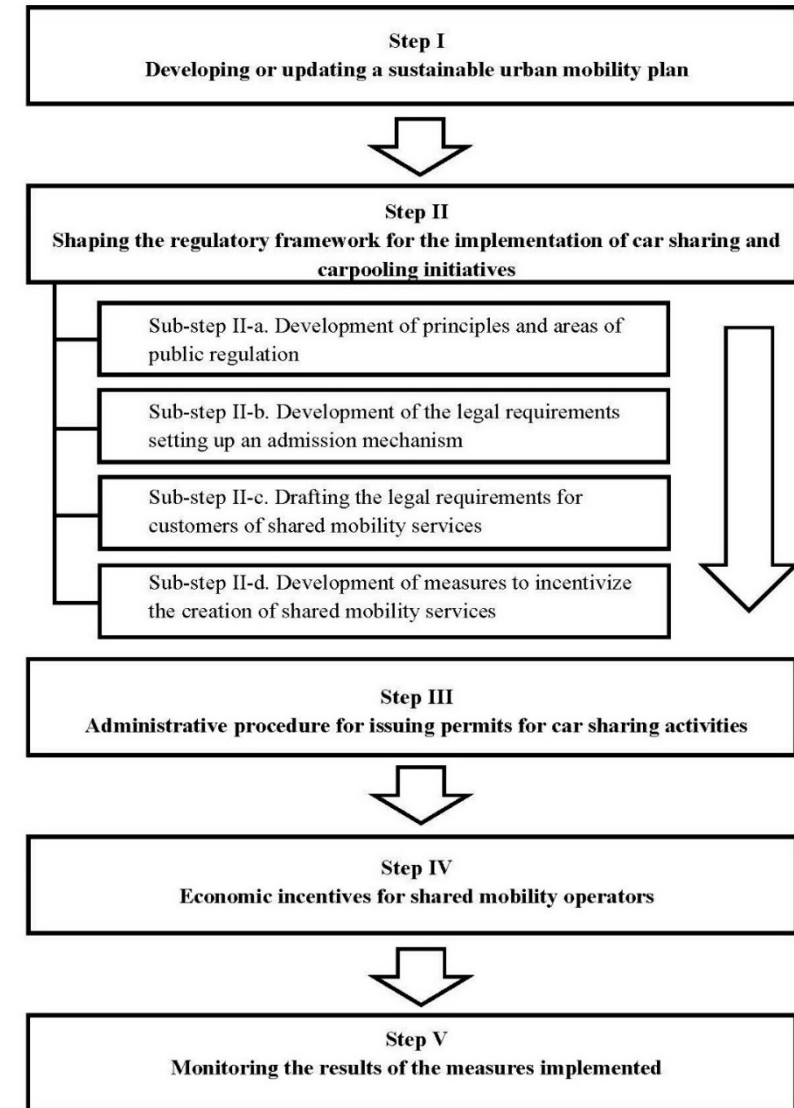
Step I
Developing or updating a sustainable urban mobility plan

Step II
Shaping the regulatory framework for the implementation of car sharing and carpooling initiatives

Sub-step II-a. Development of principles and areas of public regulation

Sub-step II-b. Development of the legal requirements setting up an admission mechanism

Sub-step II-c. Drafting the legal requirements for customers of shared mobility services

Sub-step II-d. Development of measures to incentivize the creation of shared mobility services

Step III
Administrative procedure for issuing permits for car sharing activities

Step IV
Economic incentives for shared mobility operators

Step V
Monitoring the results of the measures implemented